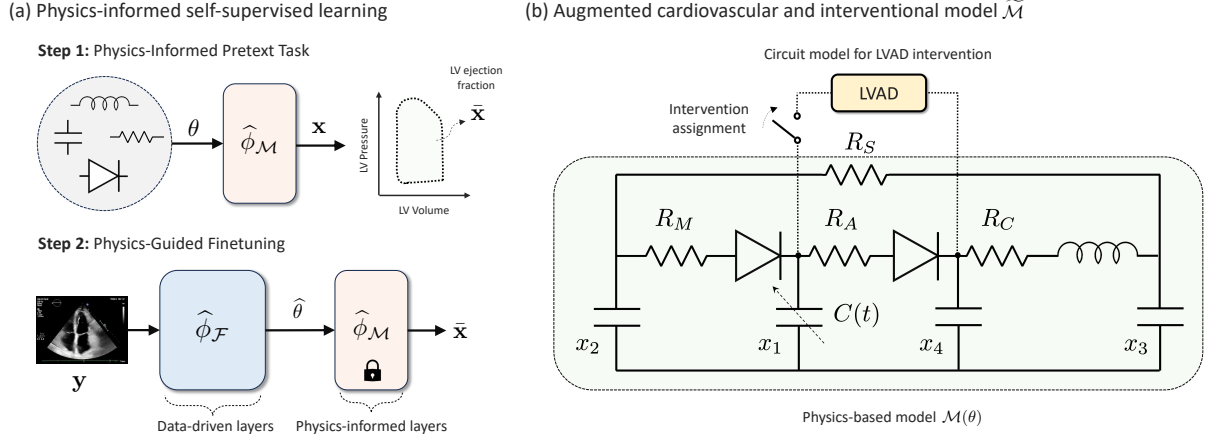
(a) Physics-informed self-supervised learning

Step 1: Physics-Informed Pretext Task

$\theta$

$\widehat{\phi}_{\mathcal{M}}$

$\mathbf{x}$

LV Pressure

LV Volume

LV ejection fraction

$\bar{\mathbf{x}}$

Step 2: Physics-Guided Finetuning

$\mathbf{y}$

$\widehat{\phi}_{\mathcal{F}}$

$\widehat{\theta}$

$\widehat{\phi}_{\mathcal{M}}$

$\bar{\mathbf{x}}$

Data-driven layers

Physics-informed layers

(b) Augmented cardiovascular and interventional model $\widetilde{\mathcal{M}}$

Circuit model for LVAD intervention

LVAD

Intervention assignment

$R_S$

$R_M$

$R_A$

$R_C$

$C(t)$

$x_2$

$x_1$

$x_4$

$x_3$

Physics-based model $\mathcal{M}(\theta)$